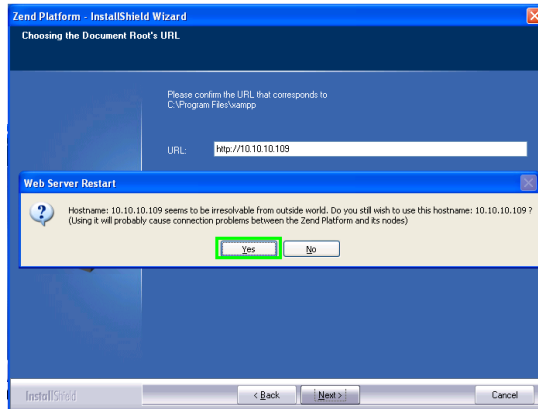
Zend Platform - InstallShield Wizard

Choosing the Document Root's URL

Please confirm the URL that corresponds to C:\Program Files\xampp

URL: http://10.10.10.109

Web Server Restart

Hostname: 10.10.10.109 seems to be irresolvable from outside world. Do you still wish to use this hostname: 10.10.10.109 ? (Using it will probably cause connection problems between the Zend Platform and its nodes)

Yes No

InstallShield

< Back Next > Cancel